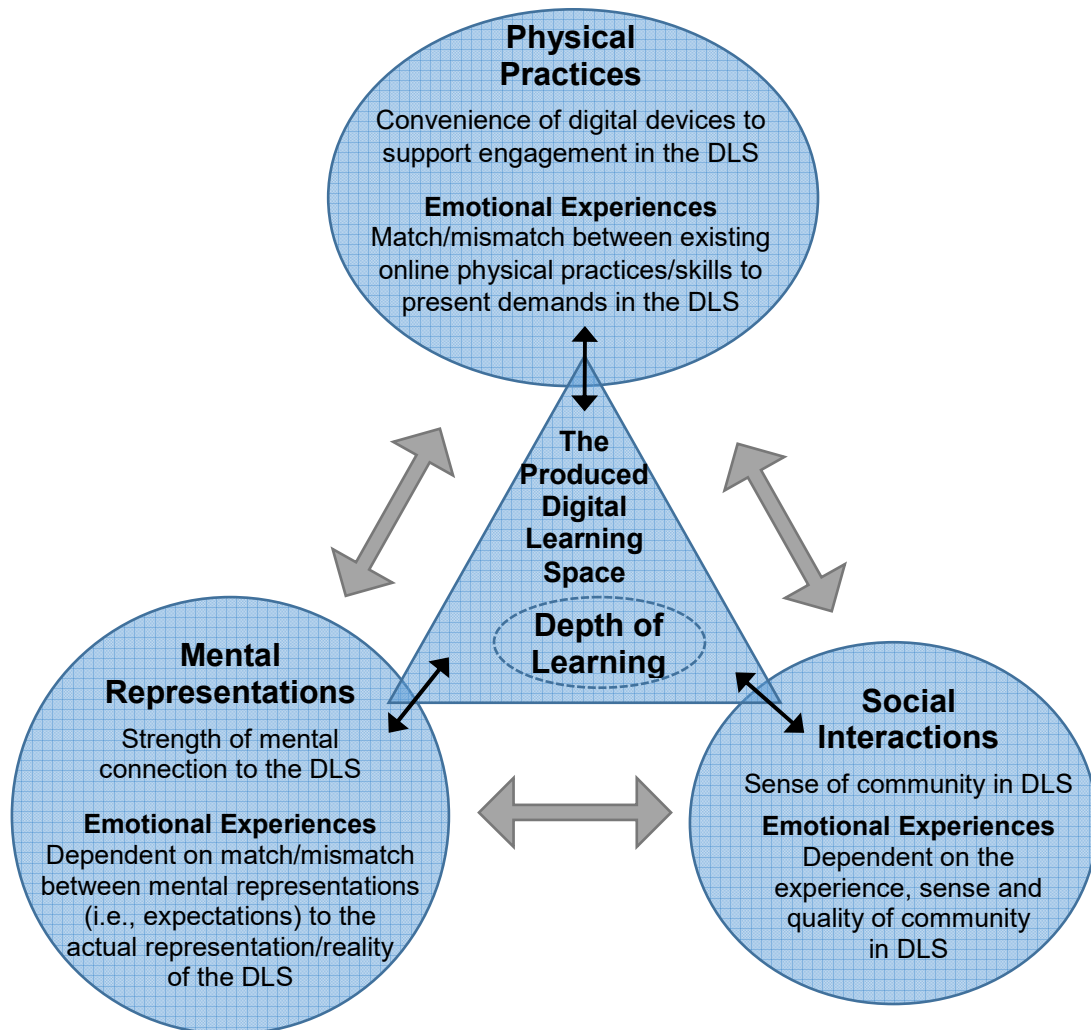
Physical Practices

Convenience of digital devices to support engagement in the DLS

Emotional Experiences
Match/mismatch between existing online physical practices/skills to present demands in the DLS

The Produced Digital Learning Space

Depth of Learning

Mental Representations

Strength of mental connection to the DLS

Emotional Experiences
Dependent on match/mismatch between mental representations (i.e., expectations) to the actual representation/reality of the DLS

Social Interactions

Sense of community in DLS

Emotional Experiences
Dependent on the experience, sense and quality of community in DLS